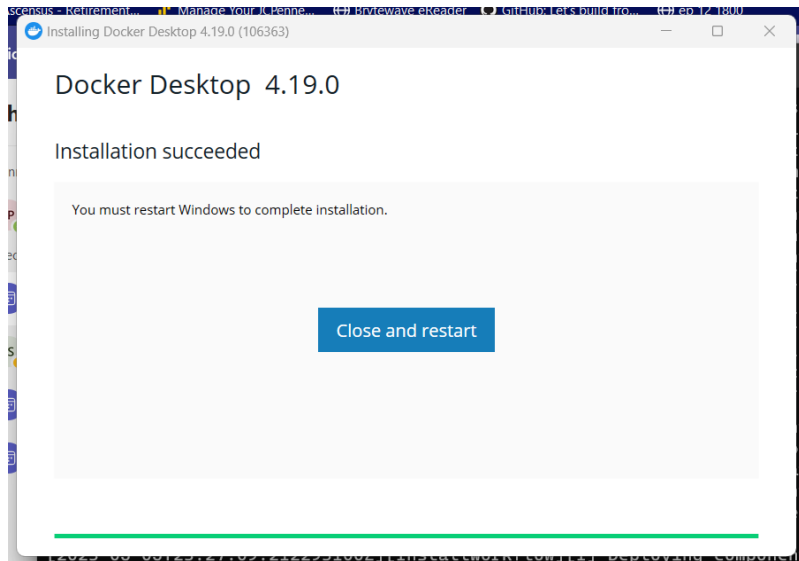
scensus - Retirement... Manage Your JCPenne... Brytewave eReader GitHub: Let's build fro... ep 12 1800

Installing Docker Desktop 4.19.0 (106363)

Docker Desktop 4.19.0

Installation succeeded

You must restart Windows to complete installation.

Close and restart

[2023-05-05T23:27:09.212295100Z][InstallWorkflow][I] Deploying componen